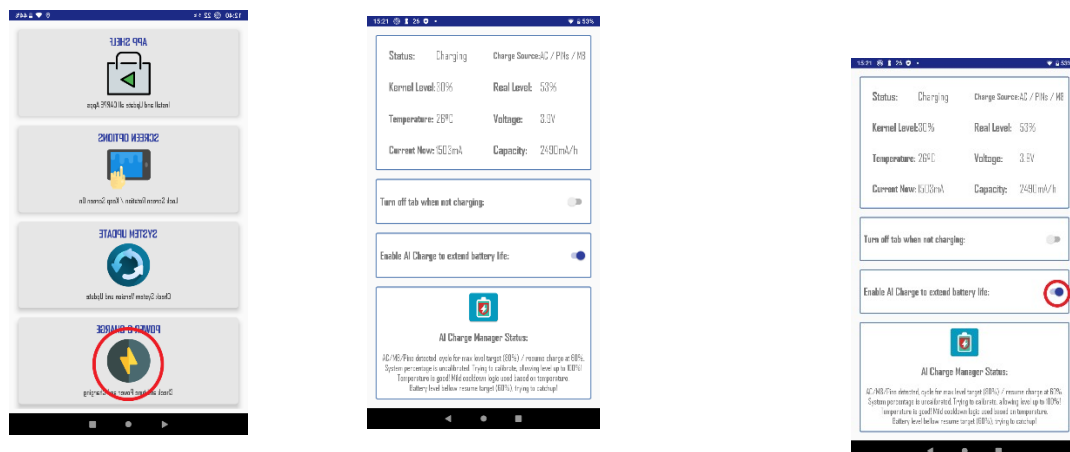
APP SHELF
Install and Update all CAPRE Apps

SCREEN OPTIONS
Lock Screen Rotation / Keep Screen On

SYSTEM UPDATE
Check System Version and Update

POWER & CHARGE
Check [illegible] Power and Charging

15:21 26 • 53%

Status: Charging
Charge Source: AC / PINs / MB
Kernel Level: 30%
Real Level: 53%
Temperature: 26°C
Voltage: 3.9V
Current Now: 1503mA
Capacity: 2490mA/h

Turn off tab when not charging:

Enable AI Charge to extend battery life:

AI Charge Manager Status:
AC/MB/Pins detected: cycle for max level target (80%) / resume charge at 60%. System percentage is uncalibrated. Trying to calibrate, allowing level up to 100%! Temperature is good! Mild cooldown logic used based on temperature. Battery level below resume target (60%), trying to catchup!

15:21 26 • 53%

Status: Charging
Charge Source: AC / PINs / MB
Kernel Level: 30%
Real Level: 53%
Temperature: 26°C
Voltage: 3.9V
Current Now: 1503mA
Capacity: 2490mA/h

Turn off tab when not charging:

Enable AI Charge to extend battery life:

AI Charge Manager Status:
AC/MB/Pins detected: cycle for max level target (80%) / resume charge at 60%. System percentage is uncalibrated. Trying to calibrate, allowing level up to 100%! Temperature is good! Mild cooldown logic used based on temperature. Battery level below resume target (60%), trying to catchup!